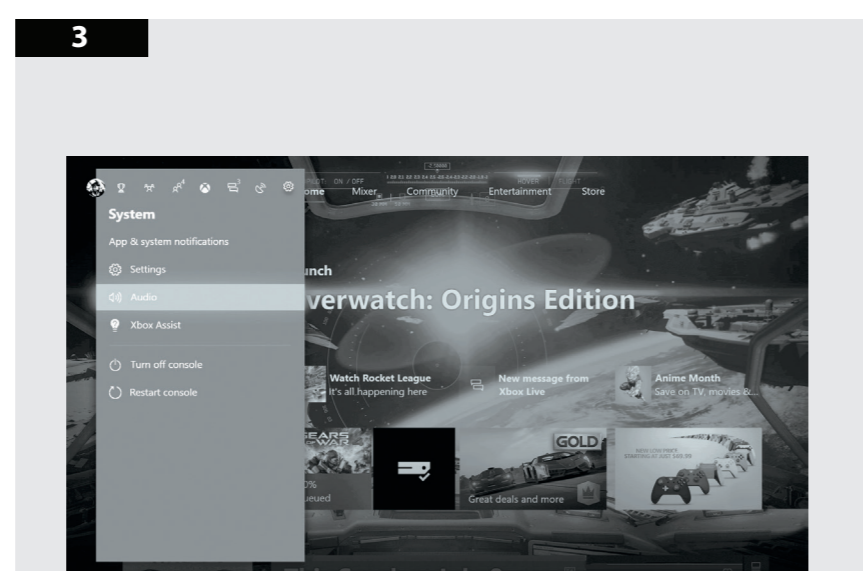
3

System

App & system notifications

Settings

Audio

Xbox Assist

Turn off console

Restart console

ome Mixer Community Entertainment Store

unch

verwatch: Origins Edition

Watch Rocket League
It's all happening here

New message from Xbox Live

Anime Month
Save on TV, movies &...

GEARS OF WAR

0%
ueued

GOLD

Great deals and more